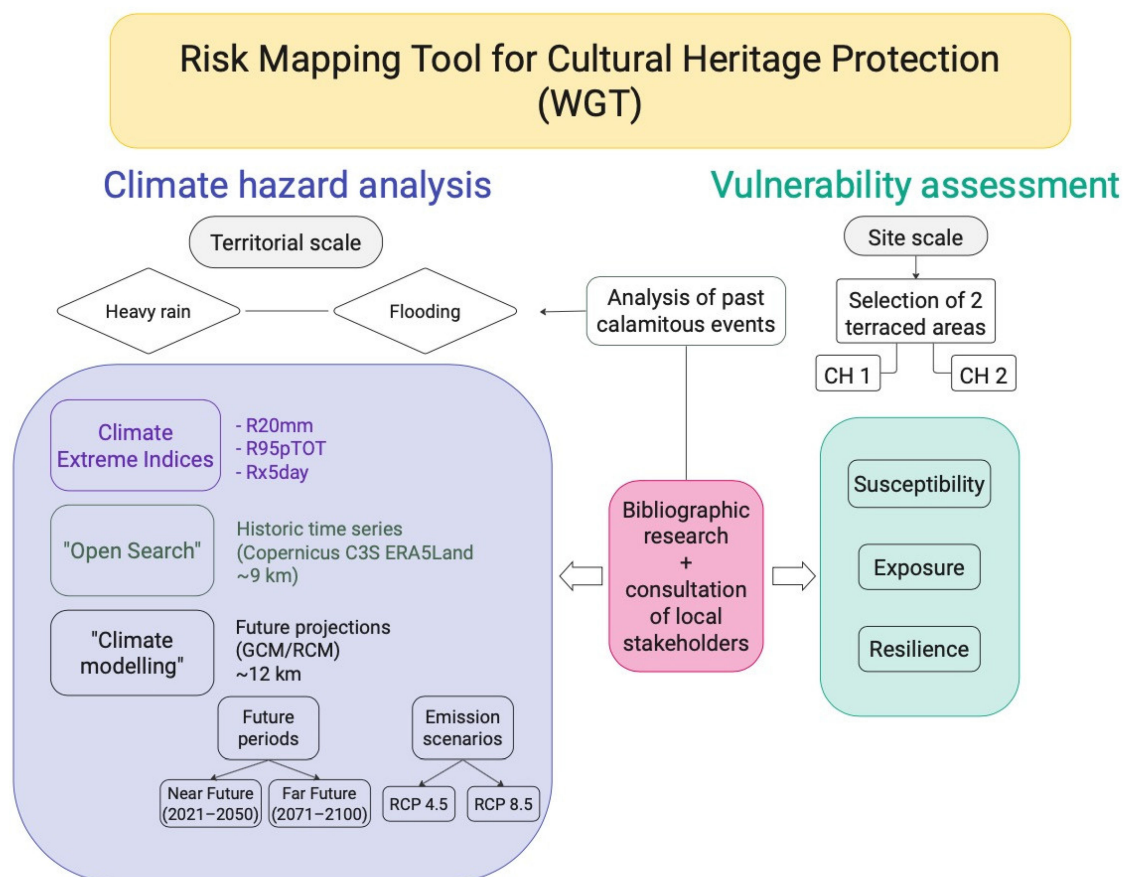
Risk Mapping Tool for Cultural Heritage Protection (WGT)

Climate hazard analysis

Territorial scale

Heavy rain

Flooding

Analysis of past calamitous events

Vulnerability assessment

Site scale

Selection of 2 terraced areas

CH 1

CH 2

Climate Extreme Indices

- R20mm
- R95pTOT
- Rx5day

"Open Search"

Historic time series (Copernicus C3S ERA5Land ~9 km)

"Climate modelling"

Future projections (GCM/RCM) ~12 km

Future periods

Emission scenarios

Near Future (2021–2050)

Far Future (2071–2100)

RCP 4.5

RCP 8.5

Bibliographic research + consultation of local stakeholders

Susceptibility

Exposure

Resilience